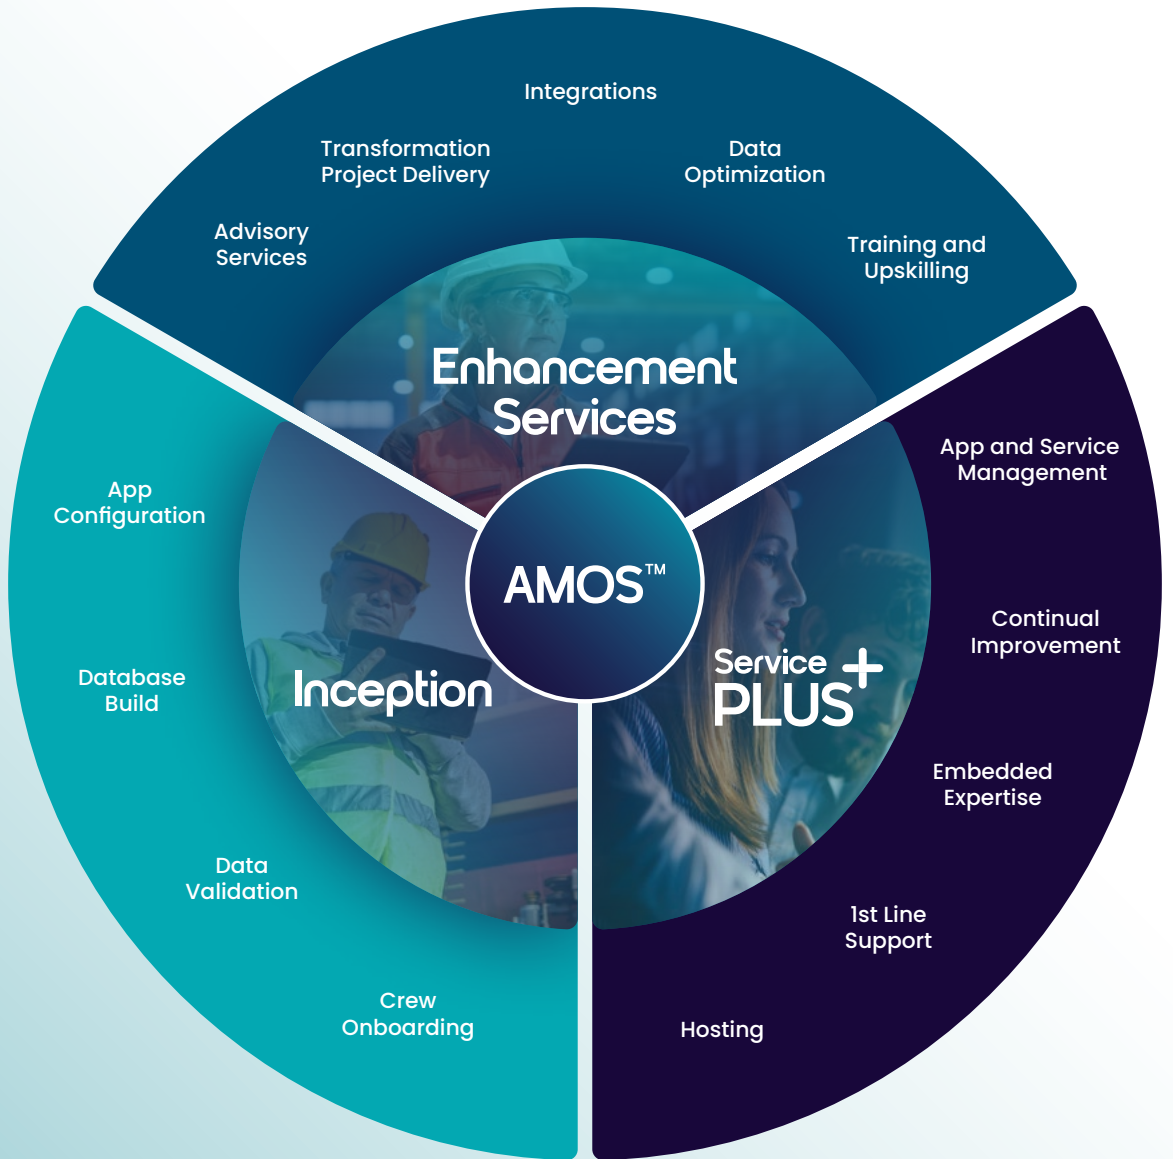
Integrations

Transformation Project Delivery

Data Optimization

Advisory Services

Training and Upskilling

Enhancement Services

AMOS™

App and Service Management

Continual Improvement

Embedded Expertise

1st Line Support

Hosting

Service PLUS+

Inception

App Configuration

Database Build

Data Validation

Crew Onboarding